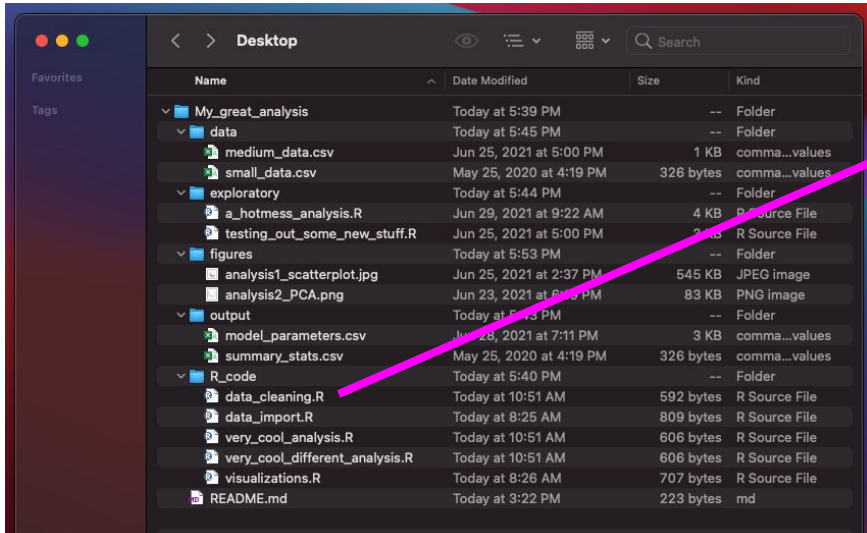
Desktop

Search

Favorites

Tags

| Name | Date Modified | Size | Kind |
|---|---|---|---|
| My_great_analysis | Today at 5:39 PM | -- | Folder |
| data | Today at 5:45 PM | -- | Folder |
| medium_data.csv | Jun 25, 2021 at 5:00 PM | 1 KB | comma...values |
| small_data.csv | May 25, 2020 at 4:19 PM | 326 bytes | comma...values |
| exploratory | Today at 5:44 PM | -- | Folder |
| a_hotmess_analysis.R | Jun 29, 2021 at 9:22 AM | 4 KB | R Source File |
| testing_out_some_new_stuff.R | Jun 25, 2021 at 5:00 PM | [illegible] | R Source File |
| figures | Today at 5:53 PM | -- | Folder |
| analysis1_scatterplot.jpg | Jun 25, 2021 at 2:37 PM | 545 KB | JPEG image |
| analysis2_PCA.png | Jun 23, 2021 at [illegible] | 83 KB | PNG image |
| output | Today at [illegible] | -- | Folder |
| model_parameters.csv | Ju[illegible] at 7:11 PM | 3 KB | comma...values |
| summary_stats.csv | May 25, 2020 at 4:19 PM | 326 bytes | comma...values |
| R_code | Today at 5:40 PM | -- | Folder |
| data_cleaning.R | Today at 10:51 AM | 592 bytes | R Source File |
| data_import.R | Today at 8:25 AM | 809 bytes | R Source File |
| very_cool_analysis.R | Today at 10:51 AM | 606 bytes | R Source File |
| very_cool_different_analysis.R | Today at 10:51 AM | 606 bytes | R Source File |
| visualizations.R | Today at 8:26 AM | 707 bytes | R Source File |
| README.md | Today at 3:22 PM | 223 bytes | md |